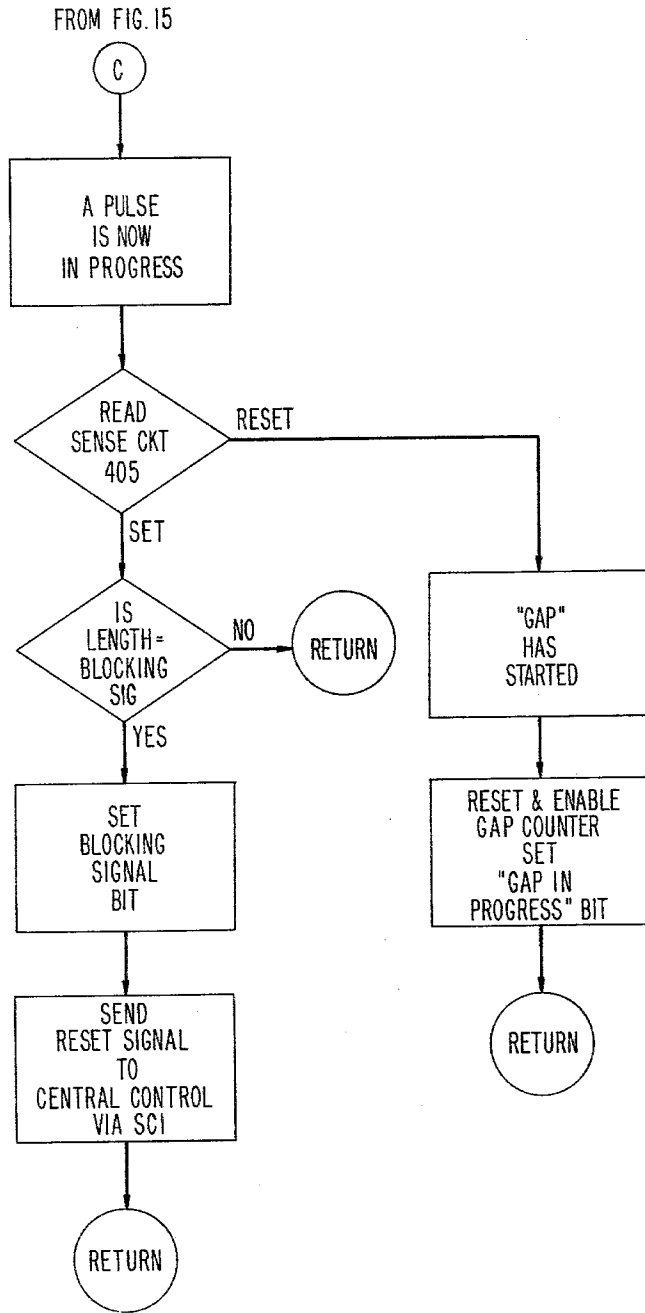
FROM FIG. 15

C

A PULSE IS NOW IN PROGRESS

READ SENSE CKT 405

RESET

SET

IS LENGTH = BLOCKING SIG

NO

RETURN

YES

SET BLOCKING SIGNAL BIT

SEND RESET SIGNAL TO CENTRAL CONTROL VIA SCI

RETURN

"GAP" HAS STARTED

RESET & ENABLE GAP COUNTER SET "GAP IN PROGRESS" BIT

RETURN